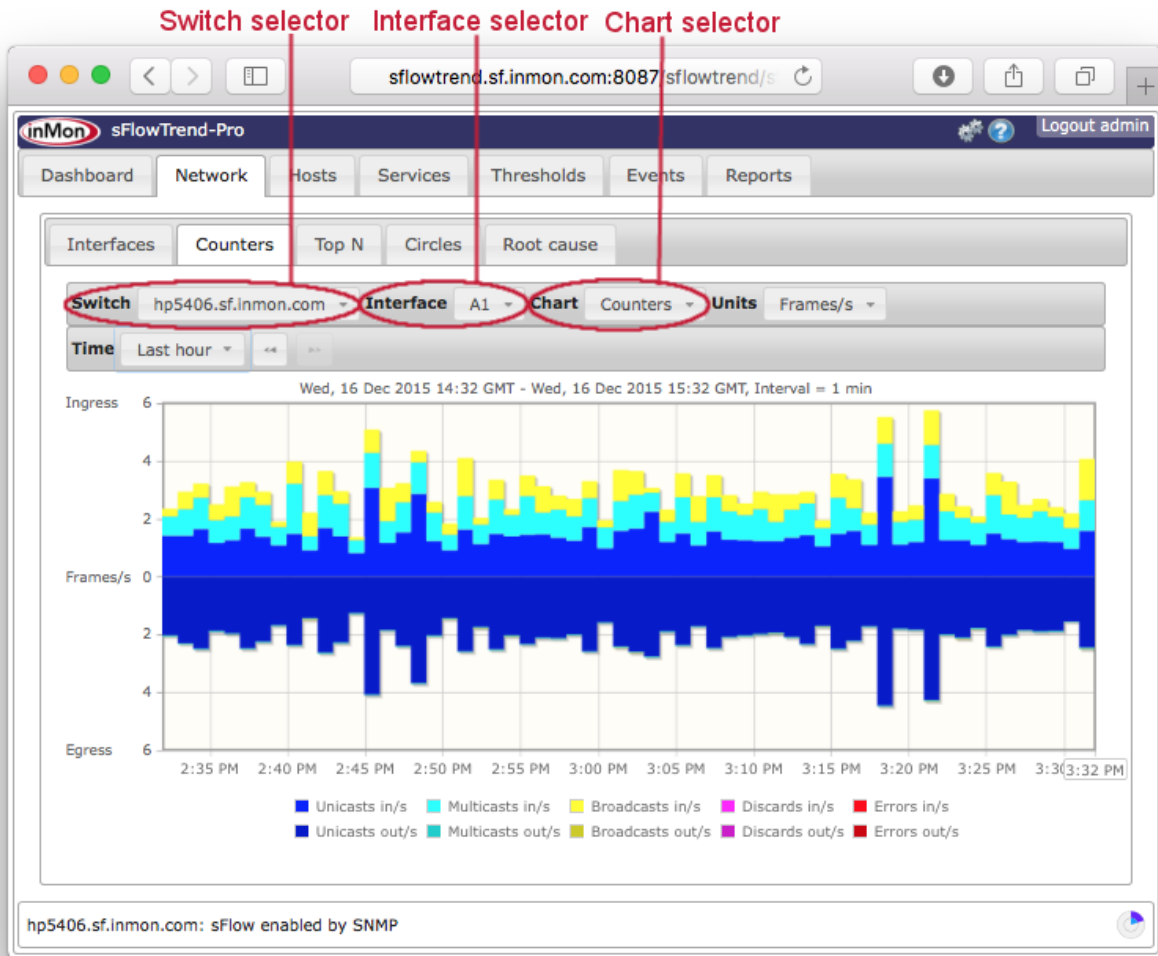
Switch selector Interface selector Chart selector

sflowtrend.sf.inmon.com:8087/sflowtrend/s

inMon sFlowTrend-Pro

Logout admin

Dashboard Network Hosts Services Thresholds Events Reports

Interfaces Counters Top N Circles Root cause

Switch hp5406.sf.inmon.com Interface A1 Chart Counters Units Frames/s

Time Last hour

Wed, 16 Dec 2015 14:32 GMT - Wed, 16 Dec 2015 15:32 GMT, Interval = 1 min

Ingress 6 4 2 Frames/s 0 2 4 Egress 6

2:35 PM 2:40 PM 2:45 PM 2:50 PM 2:55 PM 3:00 PM 3:05 PM 3:10 PM 3:15 PM 3:20 PM 3:25 PM 3:30 3:32 PM

Unicasts in/s Multicasts in/s Broadcasts in/s Discards in/s Errors in/s
Unicasts out/s Multicasts out/s Broadcasts out/s Discards out/s Errors out/s

hp5406.sf.inmon.com: sFlow enabled by SNMP